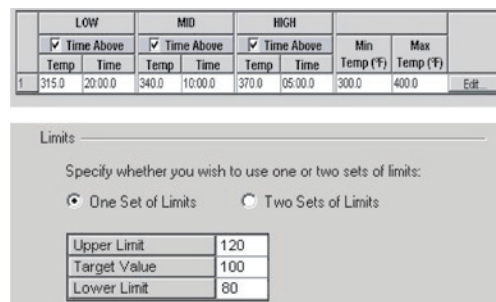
|   | LOW |   | MID |   | HIGH |   | Min Temp (°F) | Max Temp (°F) |   |
|---|---|---|---|---|---|---|---|---|---|
|   | Time Above |   | Time Above |   | Time Above |   |   |   |   |
|   | Temp | Time | Temp | Time | Temp | Time |   |   |   |
| 1 | 315.0 | 20:00.0 | 340.0 | 10:00.0 | 370.0 | 05:00.0 | 300.0 | 400.0 | Edit... |

Limits

Specify whether you wish to use one or two sets of limits:

One Set of Limits

Two Sets of Limits

| Upper Limit | 120 |
|---|---|
| Target Value | 100 |
| Lower Limit | 80 |